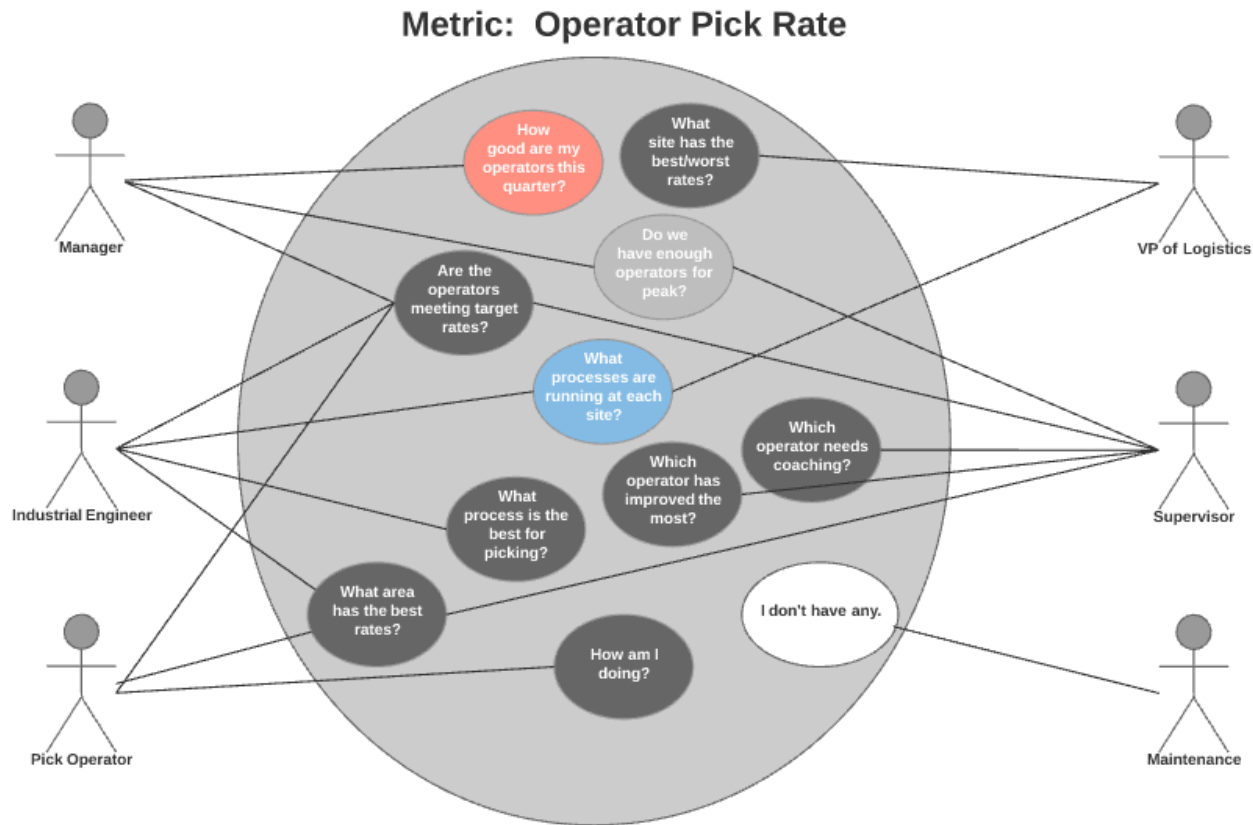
Metric: Operator Pick Rate

Manager

How good are my operators this quarter?

What site has the best/worst rates?

VP of Logistics

Do we have enough operators for peak?

Are the operators meeting target rates?

What processes are running at each site?

Industrial Engineer

Which operator needs coaching?

Which operator has improved the most?

Supervisor

What process is the best for picking?

What area has the best rates?

I don't have any.

How am I doing?

Pick Operator

Maintenance